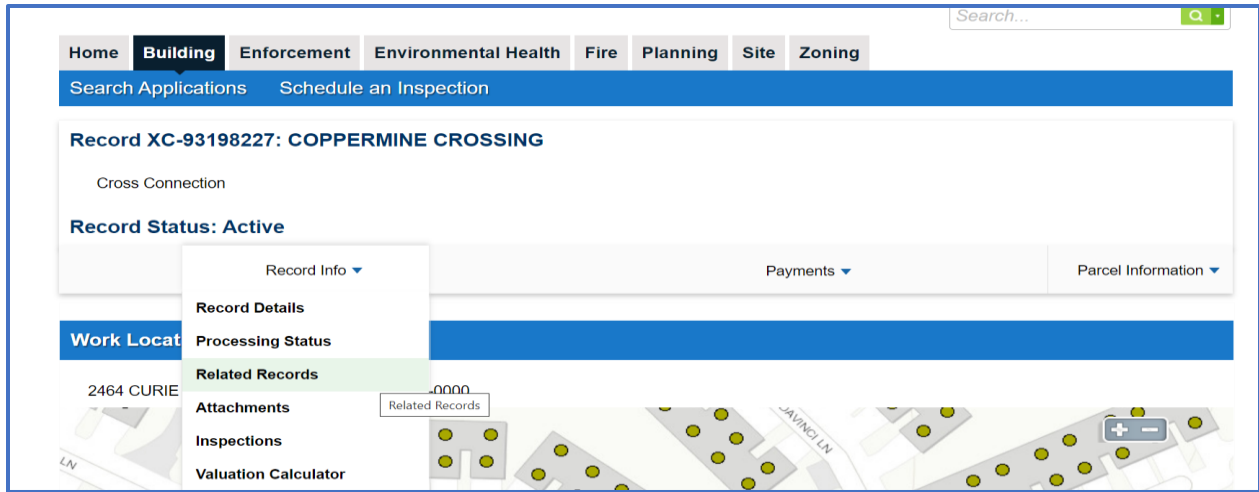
Search...

Home Building Enforcement Environmental Health Fire Planning Site Zoning

Search Applications Schedule an Inspection

Record XC-93198227: COPPERMINE CROSSING

Cross Connection

Record Status: Active

Record Info ▾

Payments ▾

Parcel Information ▾

Record Details
Processing Status
Related Records
Attachments
Inspections
Valuation Calculator

Related Records

Work Locat

2464 CURIE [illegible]-0000

LN

JAVINCI LN